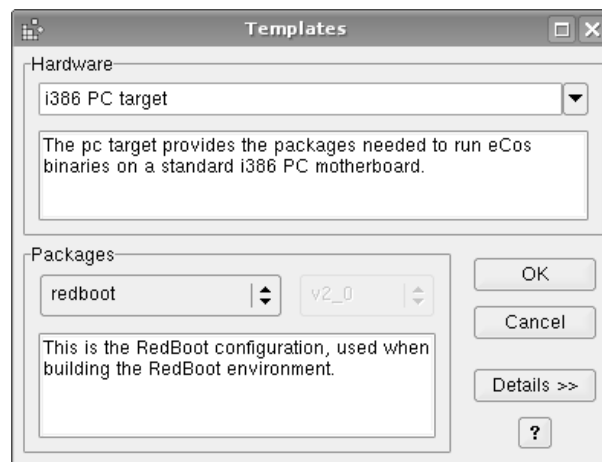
Templates

Hardware

i386 PC target

The pc target provides the packages needed to run eCos binaries on a standard i386 PC motherboard.

Packages

redboot

v2_0

This is the RedBoot configuration, used when building the RedBoot environment.

OK

Cancel

Details >>

?